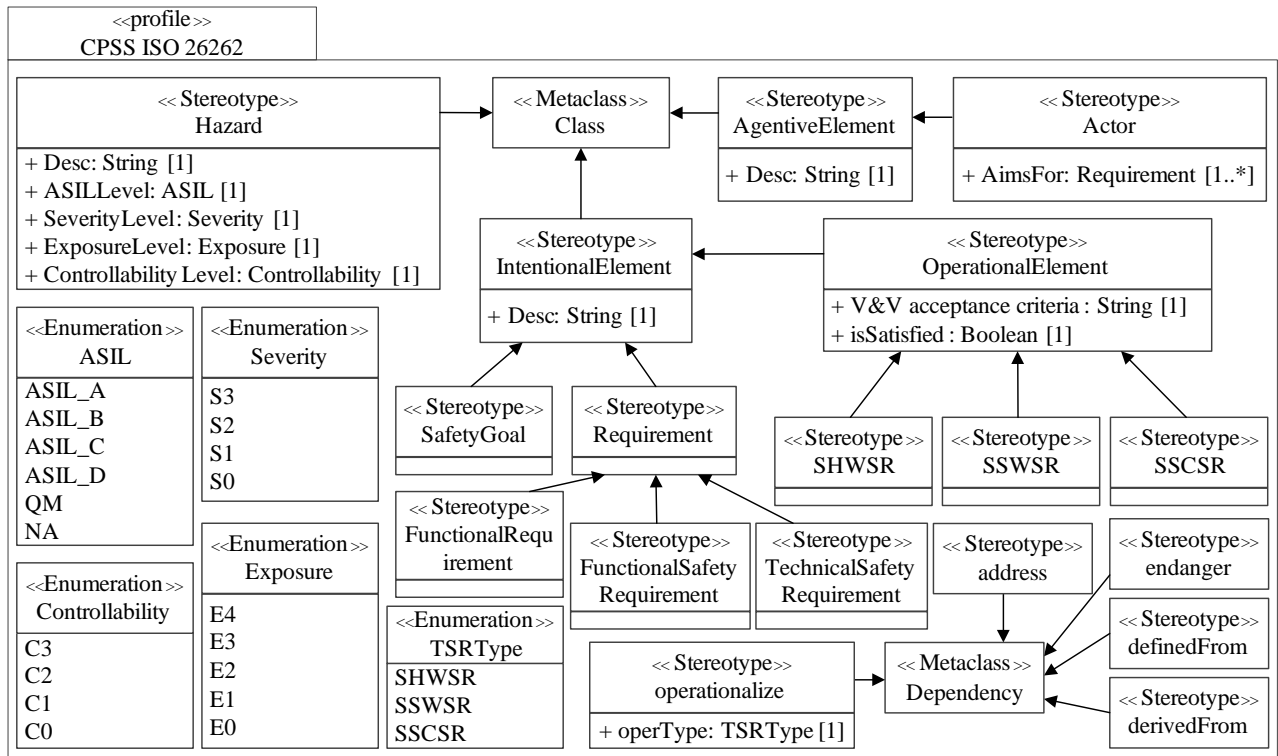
<<profile>>
CPSS ISO 26262

<<Stereotype>>
Hazard

+ Desc: String [1]
+ ASILLevel: ASIL [1]
+ SeverityLevel: Severity [1]
+ ExposureLevel: Exposure [1]
+ Controllability Level: Controllability [1]

<<Metaclass>>
Class

<<Stereotype>>
AgentiveElement

+ Desc: String [1]

<<Stereotype>>
Actor

+ AimsFor: Requirement [1..*]

<<Stereotype>>
IntentionalElement

+ Desc: String [1]

<<Stereotype>>
OperationalElement

+ V&V acceptance criteria : String [1]
+ isSatisfied : Boolean [1]

<<Enumeration>>
ASIL

ASIL_A
ASIL_B
ASIL_C
ASIL_D
QM
NA

<<Enumeration>>
Severity

S3
S2
S1
S0

<<Stereotype>>
SafetyGoal

<<Stereotype>>
Requirement

<<Stereotype>>
SHWSR

<<Stereotype>>
SSWSR

<<Stereotype>>
SSCSR

<<Stereotype>>
FunctionalRequirement

<<Stereotype>>
FunctionalSafety Requirement

<<Stereotype>>
TechnicalSafety Requirement

<<Stereotype>>
address

<<Stereotype>>
endanger

<<Enumeration>>
Exposure

E4
E3
E2
E1
E0

<<Enumeration>>
Controllability

C3
C2
C1
C0

<<Enumeration>>
TSRType

SHWSR
SSWSR
SSCSR

<<Stereotype>>
operationalize

+ operType: TSRType [1]

<<Metaclass>>
Dependency

<<Stereotype>>
definedFrom

<<Stereotype>>
derivedFrom